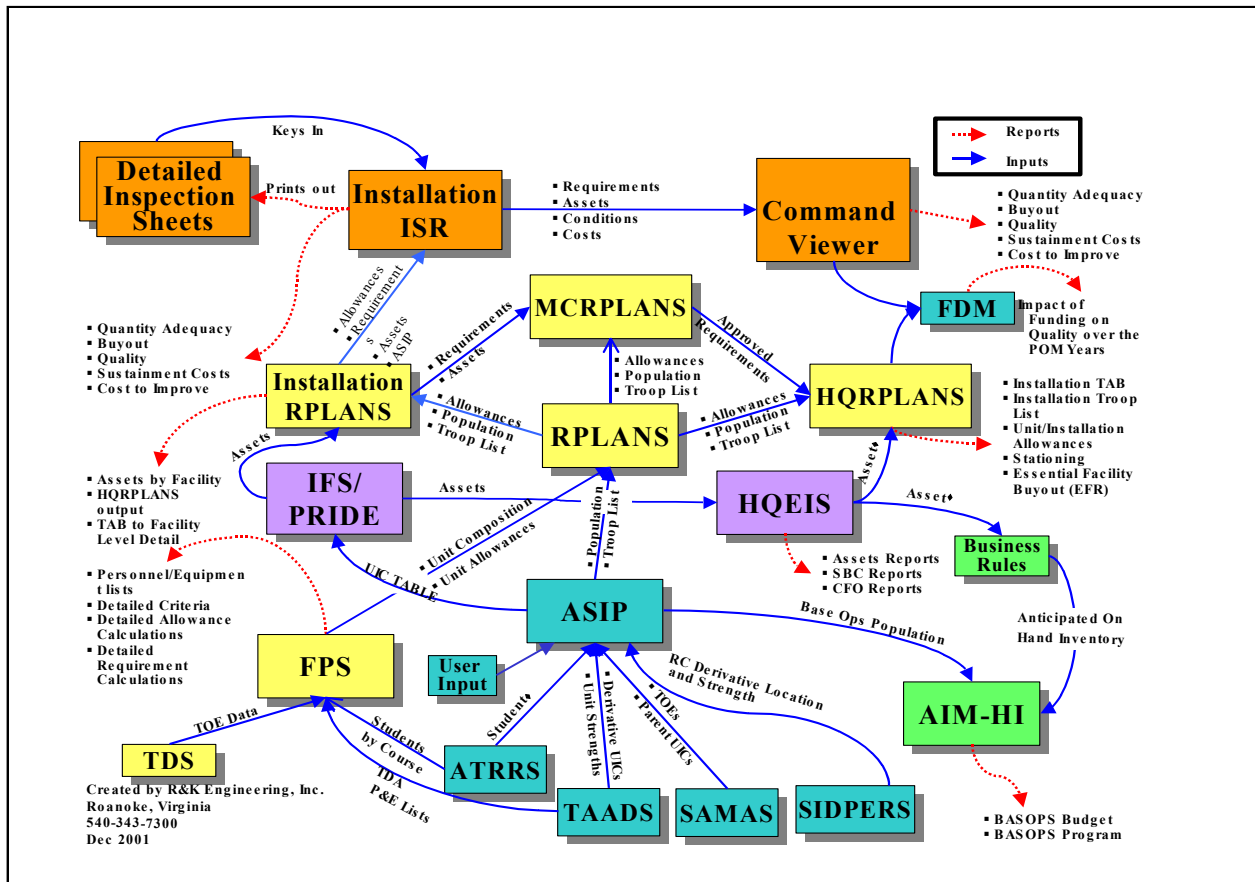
Reports
Inputs

Keys In

Detailed Inspection Sheets

Prints out

Installation ISR

▪ Requirements
▪ Assets
▪ Conditions
▪ Costs

Command Viewer

▪ Quantity Adequacy
▪ Buyout
▪ Quality
▪ Sustainment Costs
▪ Cost to Improve

▪ Allowances
▪ Requirements
▪ Assets
▪ ASIP

FDM

Impact of Funding on Quality over the POM Years

▪ Quantity Adequacy
▪ Buyout
▪ Quality
▪ Sustainment Costs
▪ Cost to Improve

MCRPLANS

▪ Requirements
▪ Assets

Approved Requirements

▪ Allowances
▪ Population
▪ Troop List

Installation RPLANS

▪ Allowances
▪ Population
▪ Troop List

RPLANS

▪ Allowances
▪ Population
▪ Troop List

HQRPLANS

▪ Installation TAB
▪ Installation Troop List
▪ Unit/Installation Allowances
▪ Stationing
▪ Essential Facility Buyout (EFR)

Assets

IFS/ PRIDE

Assets

HQEIS

Asset

Asset

▪ Assets by Facility
▪ HQRPLANS output
▪ TAB to Facility Level Detail

▪ Unit Composition
▪ Unit Allowances

▪ Population
▪ Troop List

Business Rules

▪ Assets Reports
▪ SBC Reports
▪ CFO Reports

▪ Personnel/Equipment lists
▪ Detailed Criteria
▪ Detailed Allowance Calculations
▪ Detailed Requirement Calculations

UIC TABLE

ASIP

Base Ops Population

Anticipated On Hand Inventory

FPS

User Input

RC Derivative Location and Strength

Student

▪ Unit Strengths
▪ Derivative UICs
▪ Parent UICs
▪ TOEs

AIM-HI

TOE Data

Students by Course

TDS

IDA P&E Lists

ATRRS

TAADS

SAMAS

SIDPERS

Created by R&K Engineering, Inc.
Roanoke, Virginia
540-343-7300
Dec 2001

▪ BASOPS Budget
▪ BASOPS Program